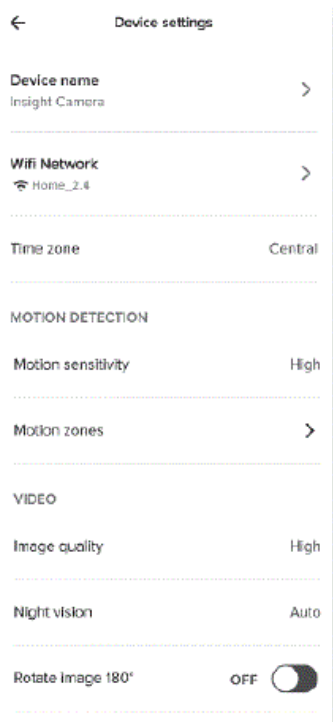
Device settings

Device name
Insight Camera

Wifi Network
Home_2.4

Time zone Central

MOTION DETECTION

Motion sensitivity High

Motion zones

VIDEO

Image quality High

Night vision Auto

Rotate image 180° OFF